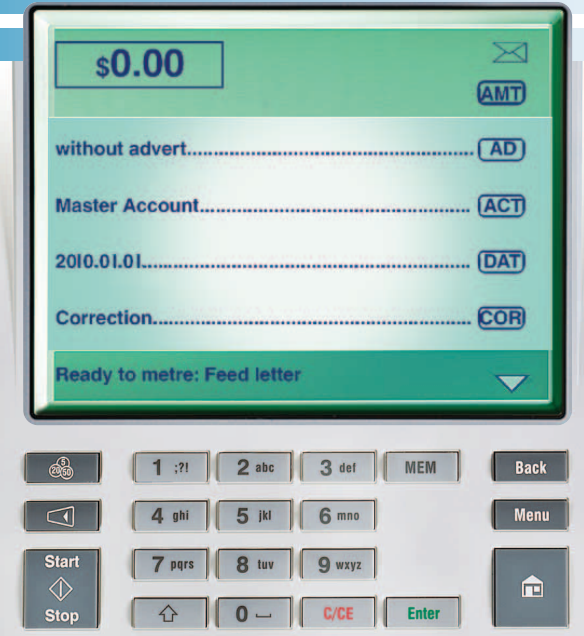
$0.00

AMT

without advert.................................................. AD

Master Account.................................................. ACT

2010.01.01.................................................. DAT

Correction.................................................. COR

Ready to metre: Feed letter

1 ;?!
2 abc
3 def
MEM
Back

4 ghi
5 jkl
6 mno
Menu

Start
Stop
7 pqrs
8 tuv
9 wxyz

0
C/CE
Enter